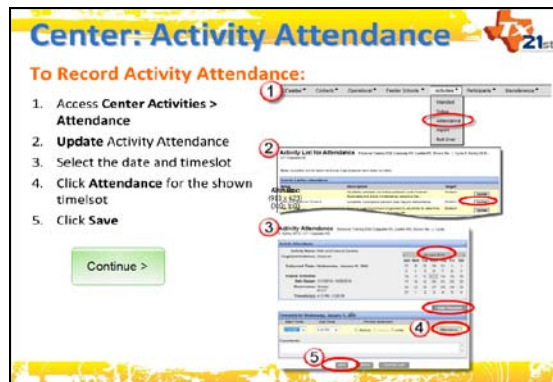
Center: Activity Attendance

21st

To Record Activity Attendance:

1. Access Center Activities > Attendance
2. Update Activity Attendance
3. Select the date and timeslot
4. Click Attendance for the shown timeslot
5. Click Save

Continue >

1

Center | Cohorts | Operations | Feeder Schools | Activities | Participants | Attendance

Attendance

2

Activity List for Attendance

Attendance

3

Activity Attendance

4

5